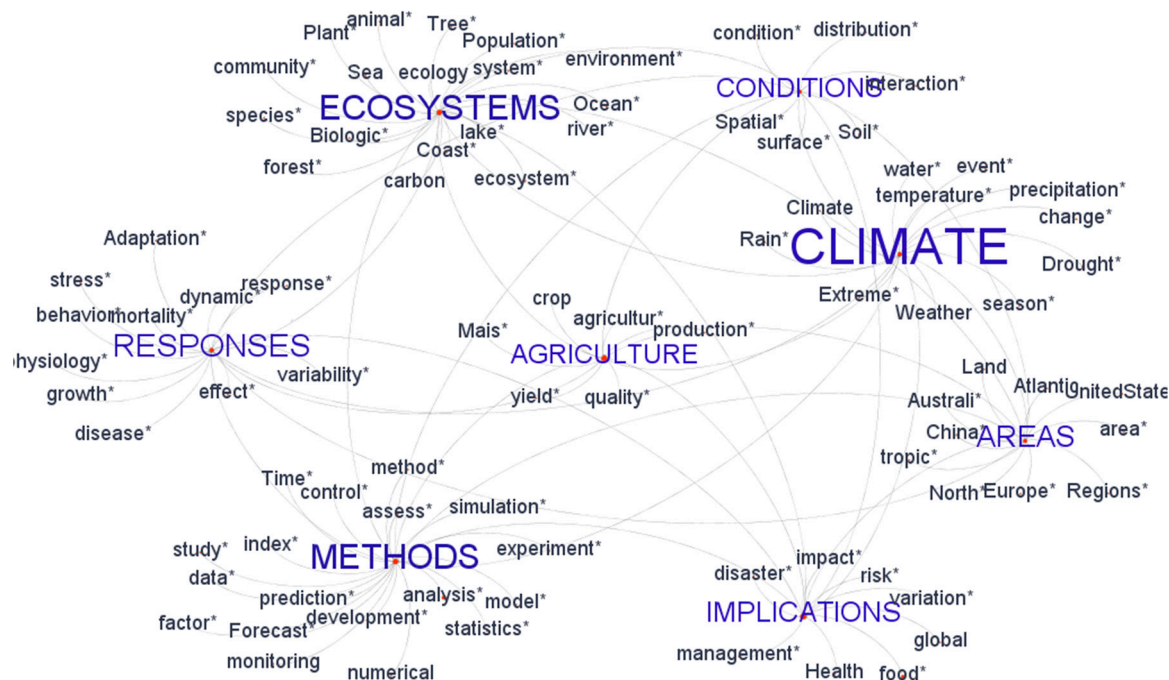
animal*
Tree*
Plant*
Population*
community*
Sea
ecology
system*
environment*
condition*
distribution*
CONDITIONS
interaction*
species*
ECOSYSTEMS
Ocean*
Biologic*
lake*
river*
Spatial*
surface*
Soil*
Coast*
forest*
carbon
ecosystem*
water*
event*
temperature*
precipitation*
Climate
change*
Adaptation*
Rain*
CLIMATE
Drought*
stress*
response*
dynamic*
crop
Extreme*
season*
behavior
mortality*
agricultur*
Weather
Mais*
production*
RESPONSES
AGRICULTURE
physiology*
Land
variability*
Atlantic
UnitedState
growth*
effect*
yield*
quality*
Australi*
area*
disease*
China
AREAS
tropic*
Time*
method*
control*
North*
Europe*
Regions*
assess*
simulation*
study*
index*
METHODS
experiment*
impact*
data*
disaster*
risk*
prediction*
analysis*
model*
variation*
factor*
Forecast*
development*
IMPLICATIONS
statistics*
global
monitoring
management*
numerical
Health
food*